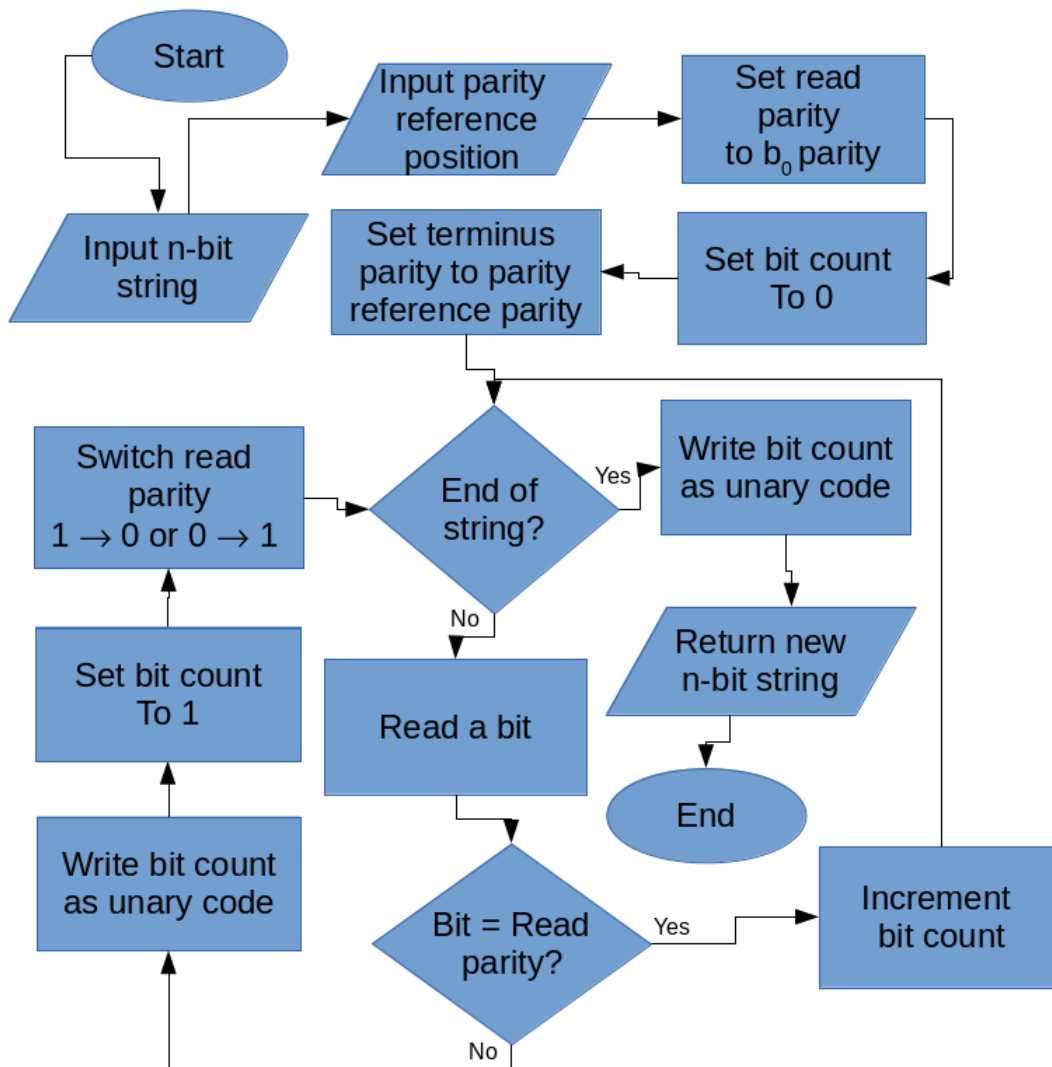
Start

Input n-bit string

Input parity reference position

Set read parity to $b_0$ parity

Set bit count To 0

Set terminus parity to parity reference parity

Switch read parity $1 \rightarrow 0$ or $0 \rightarrow 1$

End of string?

Yes

Write bit count as unary code

No

Return new n-bit string

Set bit count To 1

Read a bit

End

Write bit count as unary code

Bit = Read parity?

Yes

Increment bit count

No